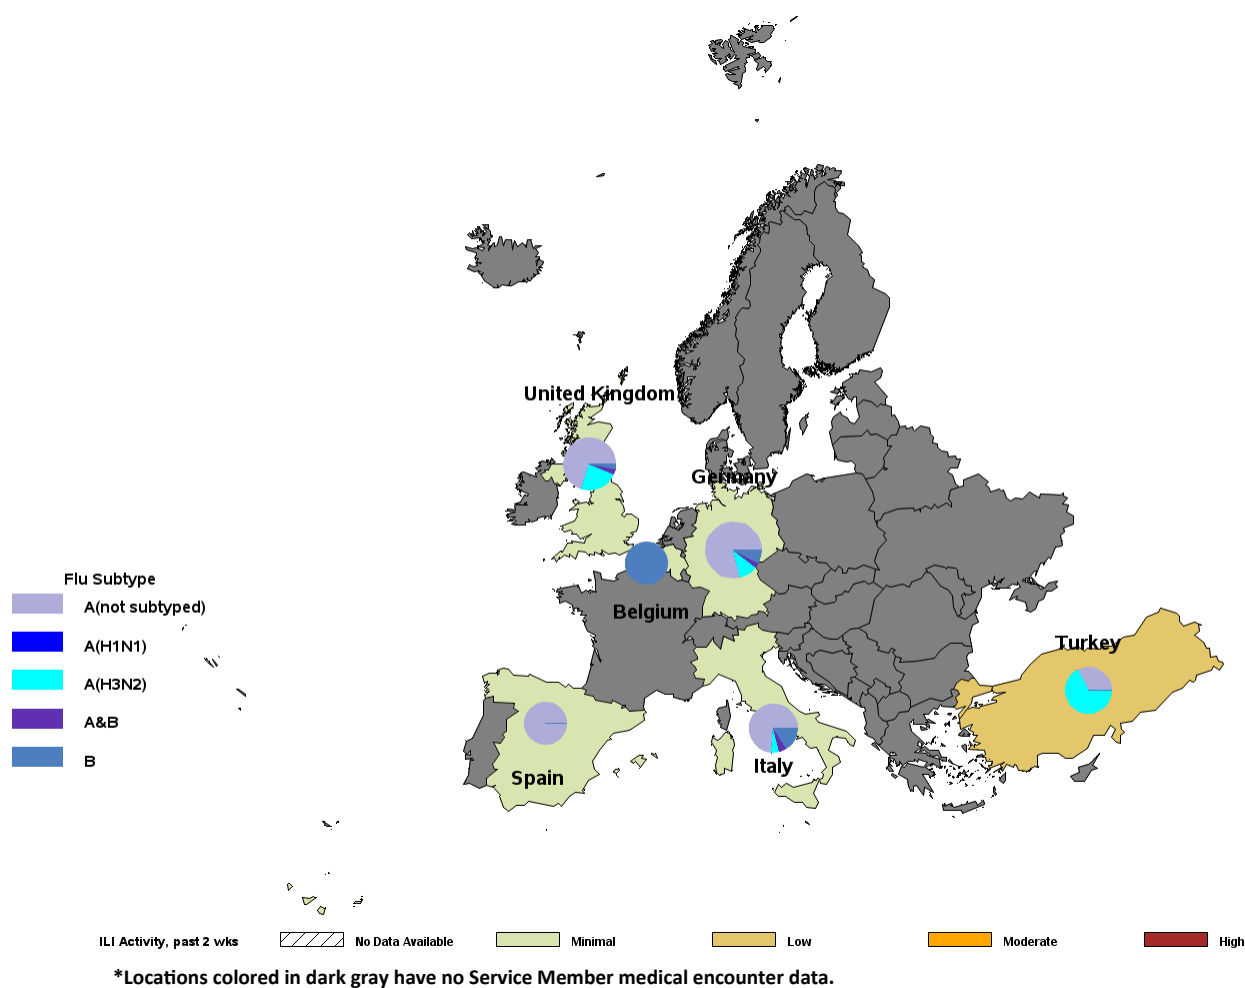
United Kingdom

Germany

Belgium

Turkey

Spain

Italy

Flu Subtype
A(not subtyped)
A(H1N1)
A(H3N2)
A&B
B

ILI Activity, past 2 wks
No Data Available
Minimal
Low
Moderate
High

*Locations colored in dark gray have no Service Member medical encounter data.